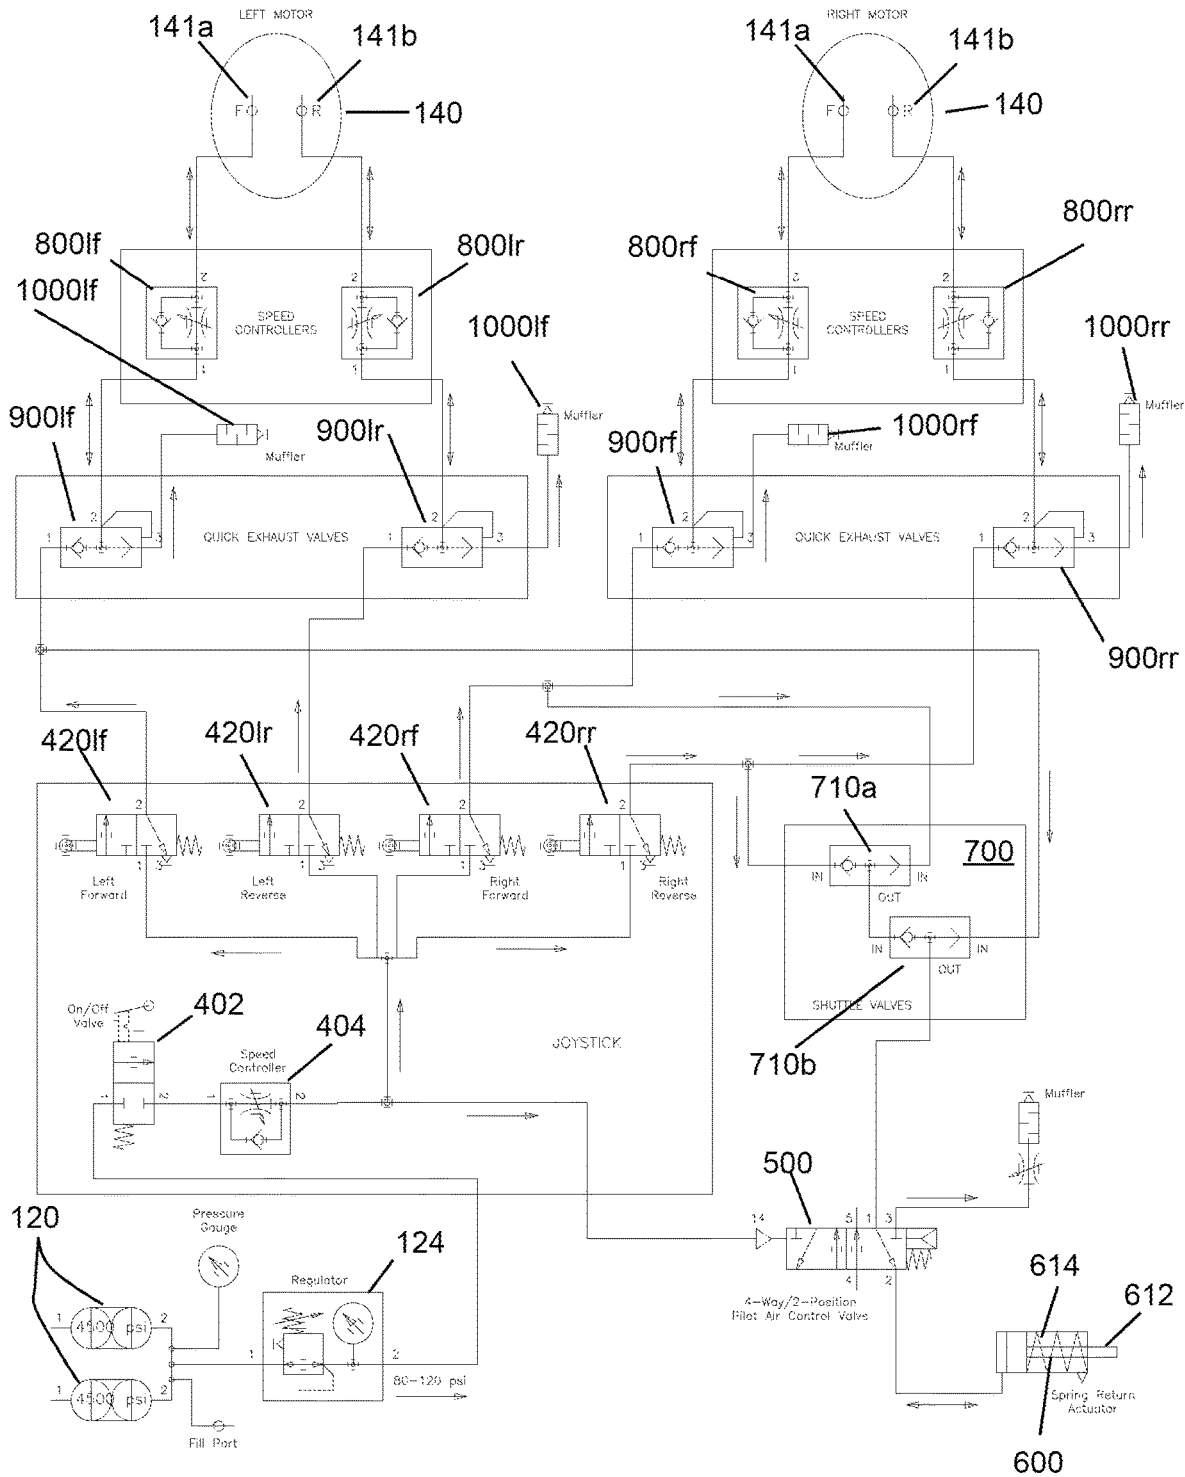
LEFT MOTOR
141a
141b
F
R
140

RIGHT MOTOR
141a
141b
F
R
140

800lf
800lr
1000lf
SPEED CONTROLLERS
2
1
2
1

800rf
800rr
SPEED CONTROLLERS
2
1
2
1

1000lf
Muffler
1000rr
Muffler

900lf
1
Muffler
900lr
1000rf
Muffler
900rf

QUICK EXHAUST VALVES
1
2
3
1
2
3

QUICK EXHAUST VALVES
1
2
3
1
2
3

900rr

420lf
420lr
420rf
420rr
2
1
Left Forward
2
1
Left Reverse
2
1
Right Forward
2
1
Right Reverse

710a
700
IN
OUT
IN
IN
OUT
IN
SHUTTLE VALVES
710b

On/Off Valve
402
404
Speed Controller
1
2
1
2
JOYSTICK

Muffler

500
14
5
1
3
4
2
4-Way/2-Position Pilot Air Control Valve

614
612
Spring Return Actuator
600

120
Pressure Gauge
124
Regulator
1
4500 psi
2
1
4500 psi
1
2
80-120 psi
Fill Port